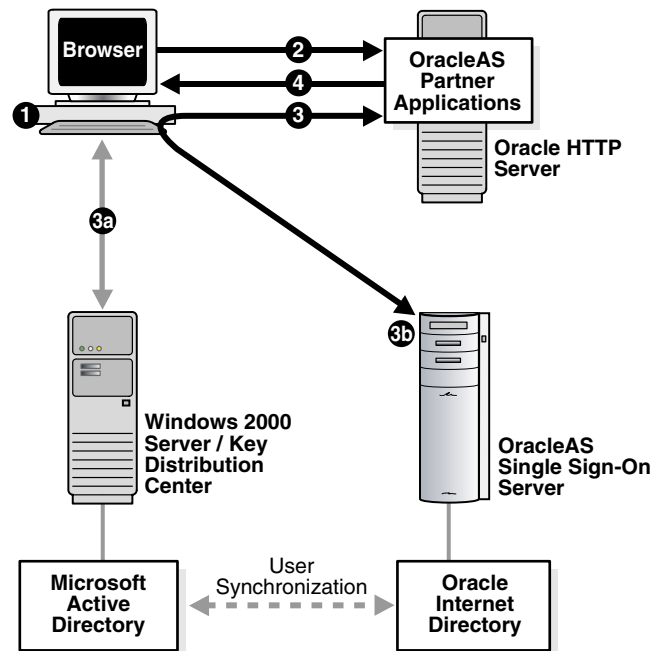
Browser

2

OracleAS Partner Applications

4

1

3

Oracle HTTP Server

3a

3b

Windows 2000 Server / Key Distribution Center

OracleAS Single Sign-On Server

User Synchronization

Microsoft Active Directory

Oracle Internet Directory